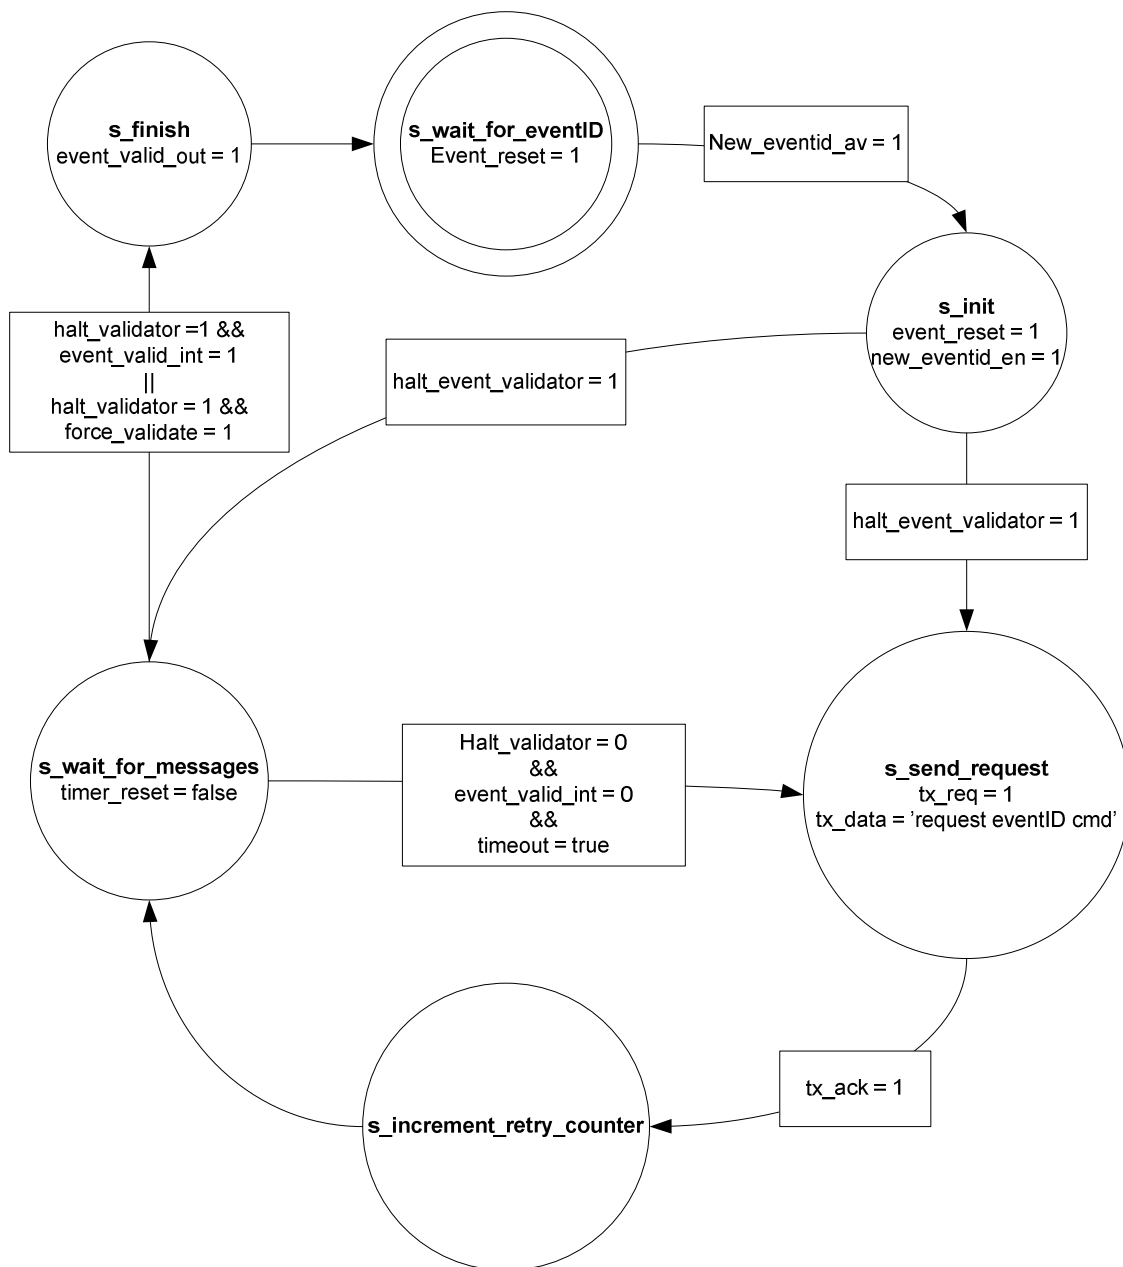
s_finish
event_valid_out = 1

s_wait_for_eventID
Event_reset = 1

New_eventid_av = 1

s_init
event_reset = 1
new_eventid_en = 1

halt_validator =1 &&
event_valid_int = 1
||
halt_validator = 1 &&
force_validate = 1

halt_event_validator = 1

halt_event_validator = 1

s_wait_for_messages
timer_reset = false

Halt_validator = 0
&&
event_valid_int = 0
&&
timeout = true

s_send_request
tx_req = 1
tx_data = 'request eventID cmd'

tx_ack = 1

s_increment_retry_counter